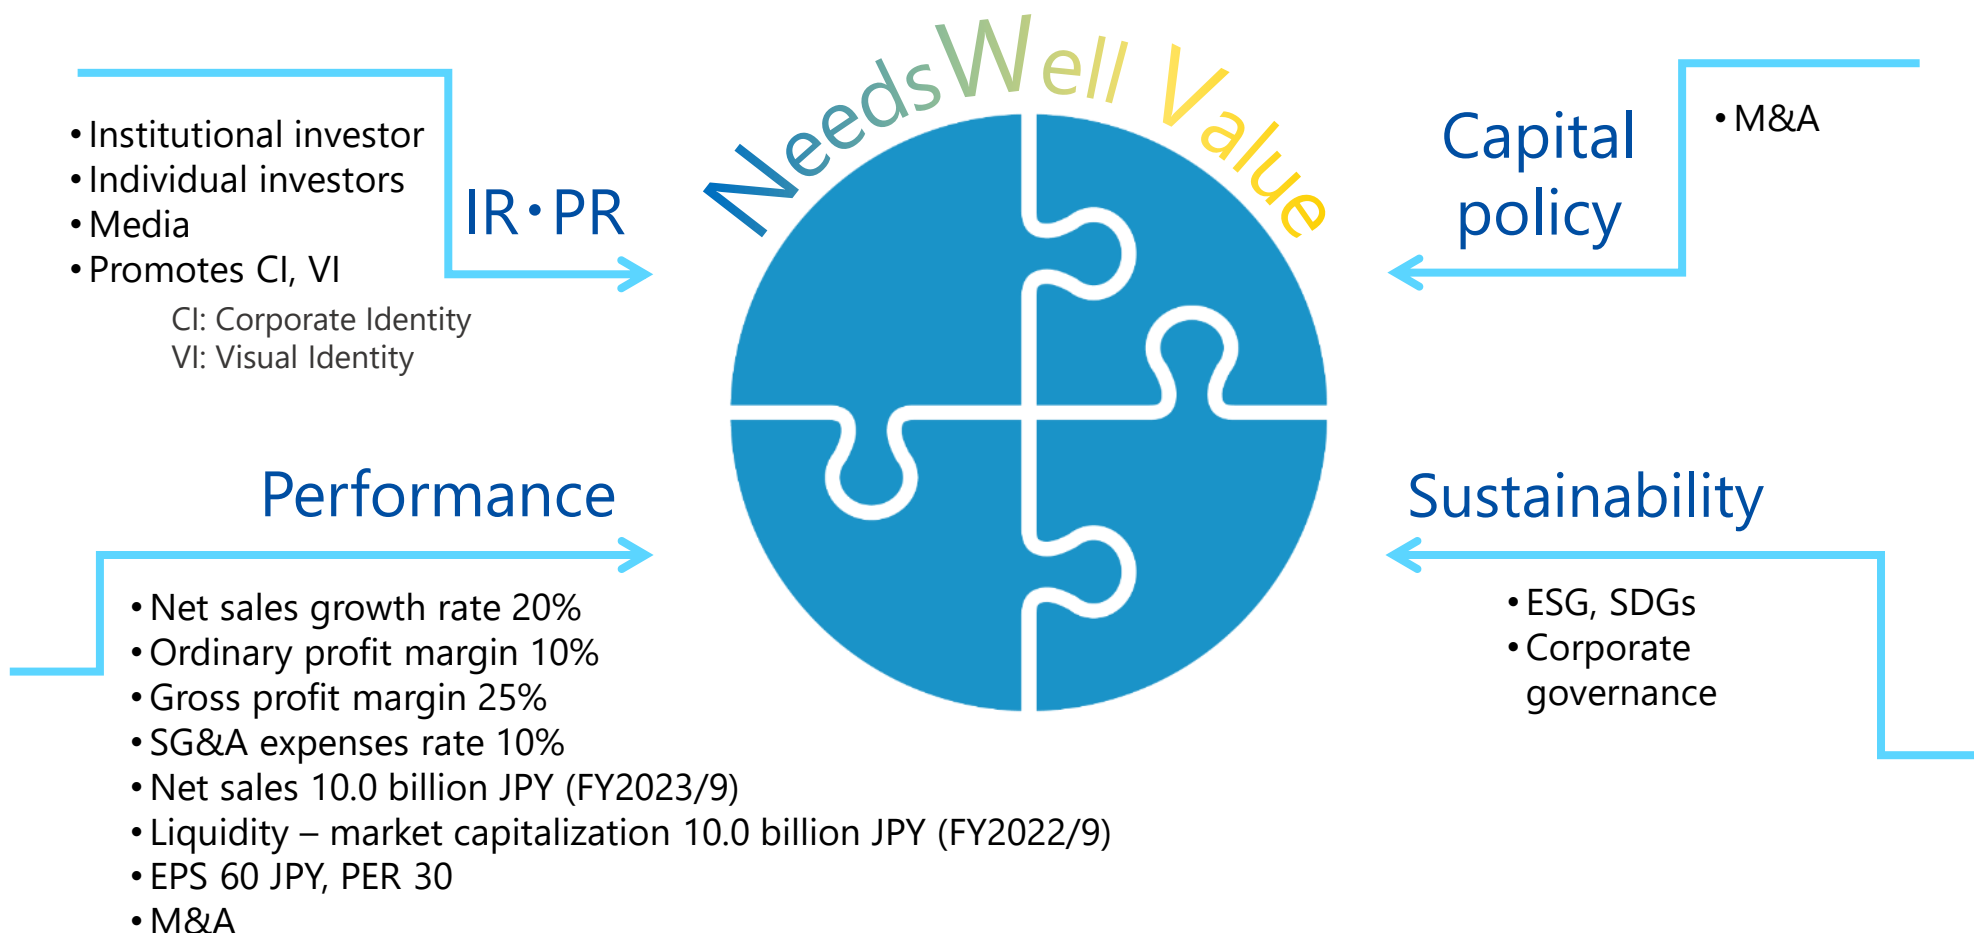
NeedsWell Value

• Institutional investor
• Individual investors
• Media
• Promotes CI, VI

CI: Corporate Identity
VI: Visual Identity

IR・PR

Capital policy

• M&A

Performance

• Net sales growth rate 20%
• Ordinary profit margin 10%
• Gross profit margin 25%
• SG&A expenses rate 10%
• Net sales 10.0 billion JPY (FY2023/9)
• Liquidity – market capitalization 10.0 billion JPY (FY2022/9)
• EPS 60 JPY, PER 30
• M&A

Sustainability

• ESG, SDGs
• Corporate governance